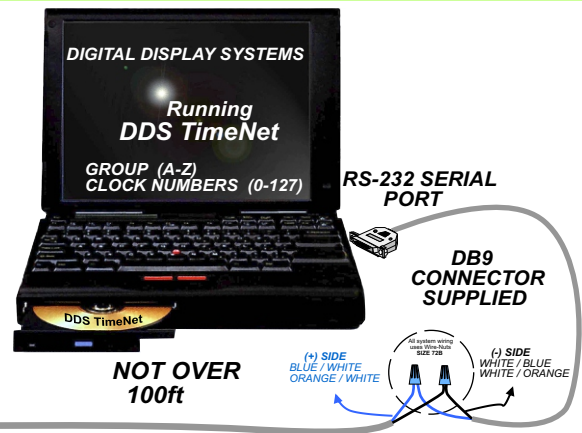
DIGITAL DISPLAY SYSTEMS

Running
DDS TimeNet

GROUP (A-Z)
CLOCK NUMBERS (0-127)

RS-232 SERIAL PORT

DB9 CONNECTOR SUPPLIED

DDS TimeNet

NOT OVER 100ft

All system wiring uses Wire-Nuts SIZE 72B

(+) SIDE
BLUE / WHITE
ORANGE / WHITE

(-) SIDE
WHITE / BLUE
WHITE / ORANGE